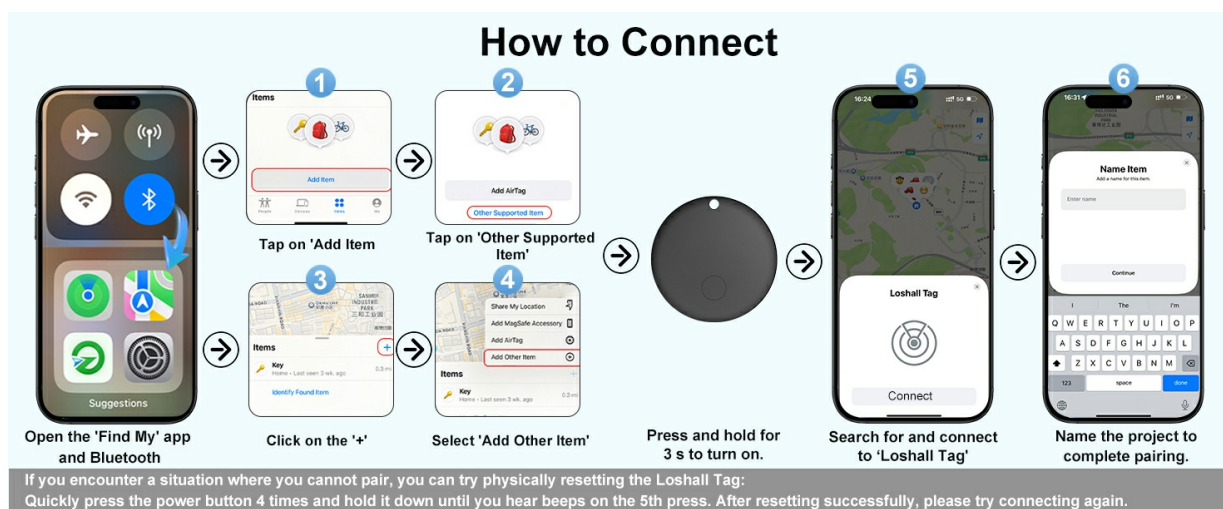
How to Connect

Suggestions

Open the 'Find My' app and Bluetooth

1

Items

Add Item

People Devices Items Me

Tap on 'Add Item

2

Add AirTag

Other Supported Item

Tap on 'Other Supported Item'

3

Items

Key
Home • Last seen 3 wk. ago

Identify Found Item

Click on the '+'

4

Share My Location

Add MagSafe Accessory

Add AirTag

Add Other Item

Items

Key
Home • Last seen 3 wk. ago

Select 'Add Other Item'

Press and hold for 3 s to turn on.

5

16:24

Loshall Tag

Connect

Search for and connect to 'Loshall Tag'

6

16:31

Name Item
Add a name for this item.

Enter name

Continue

I The I'm

Q W E R T Y U I O P
A S D F G H J K L
Z X C V B N M
123 space done

Name the project to complete pairing.

If you encounter a situation where you cannot pair, you can try physically resetting the Loshall Tag:
Quickly press the power button 4 times and hold it down until you hear beeps on the 5th press. After resetting successfully, please try connecting again.